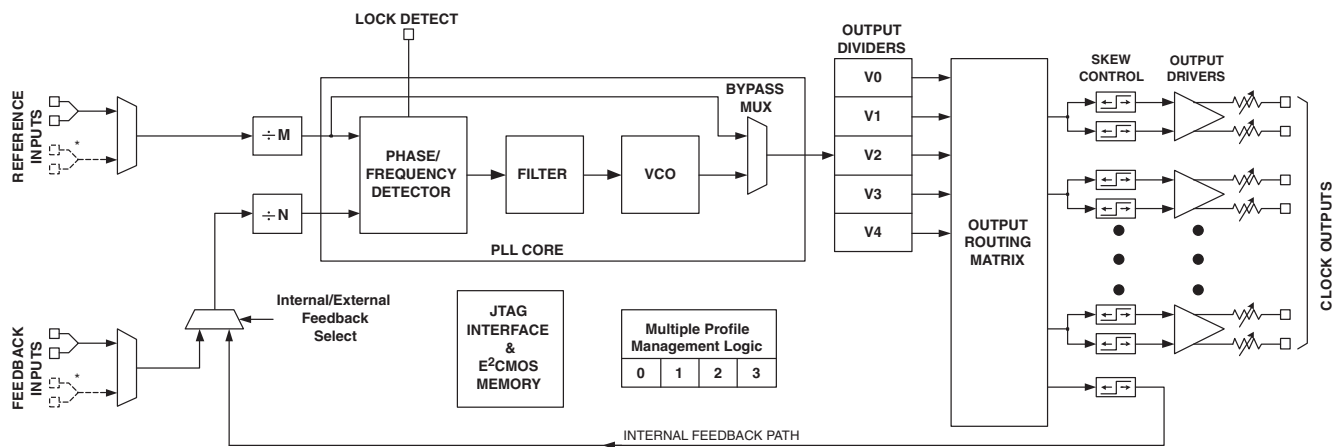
LOCK DETECT

REFERENCE INPUTS

*

÷ M

÷ N

PHASE/ FREQUENCY DETECTOR

FILTER

VCO

BYPASS MUX

PLL CORE

OUTPUT DIVIDERS

V0

V1

V2

V3

V4

OUTPUT ROUTING MATRIX

SKEW CONTROL

OUTPUT DRIVERS

CLOCK OUTPUTS

FEEDBACK INPUTS

*

Internal/External Feedback Select

JTAG INTERFACE & E$^2$CMOS MEMORY

Multiple Profile Management Logic

| 0 | 1 | 2 | 3 |
|---|---|---|---|

INTERNAL FEEDBACK PATH